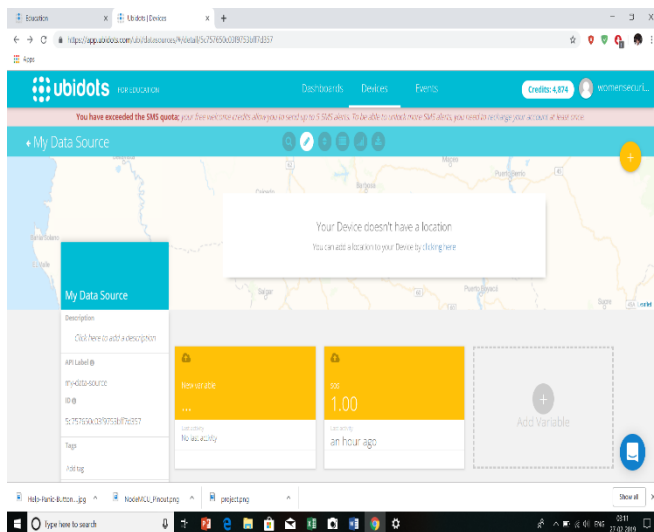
Education
Ubidots | Devices
https://app.ubidots.com/ubi/datasources/#/detail/5c757650c03f9753a8f7d357
Apps

ubidots FOR EDUCATION
Dashboards
Devices
Events
Credits: 4,874
womensecuri...

You have exceeded the SMS quota; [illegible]

My Data Source

Your Device doesn't have a location
You can add a location to your Device by clicking here

My Data Source
Description
Click here to add a description
API Label
my-data-source
ID
5c757650c03f9753a8f7d357
Tags
Add tag

New variable
...
Last activity
No activity

sos
1.00
Last activity
an hour ago

Add Variable

Help-Panic-Button....jpg
NodeMCU_Pinout.png
project.png
Show all

Type here to search
ENG
03:11
27-02-2019